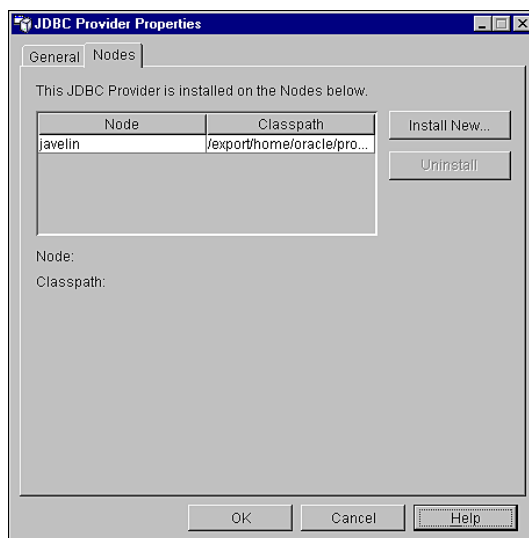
JDBC Provider Properties

General Nodes

This JDBC Provider is installed on the Nodes below.

| Node | Classpath |
|---|---|
| javelin | /export/home/oracle/pro... |

Install New...

Uninstall

Node:

Classpath:

OK Cancel Help